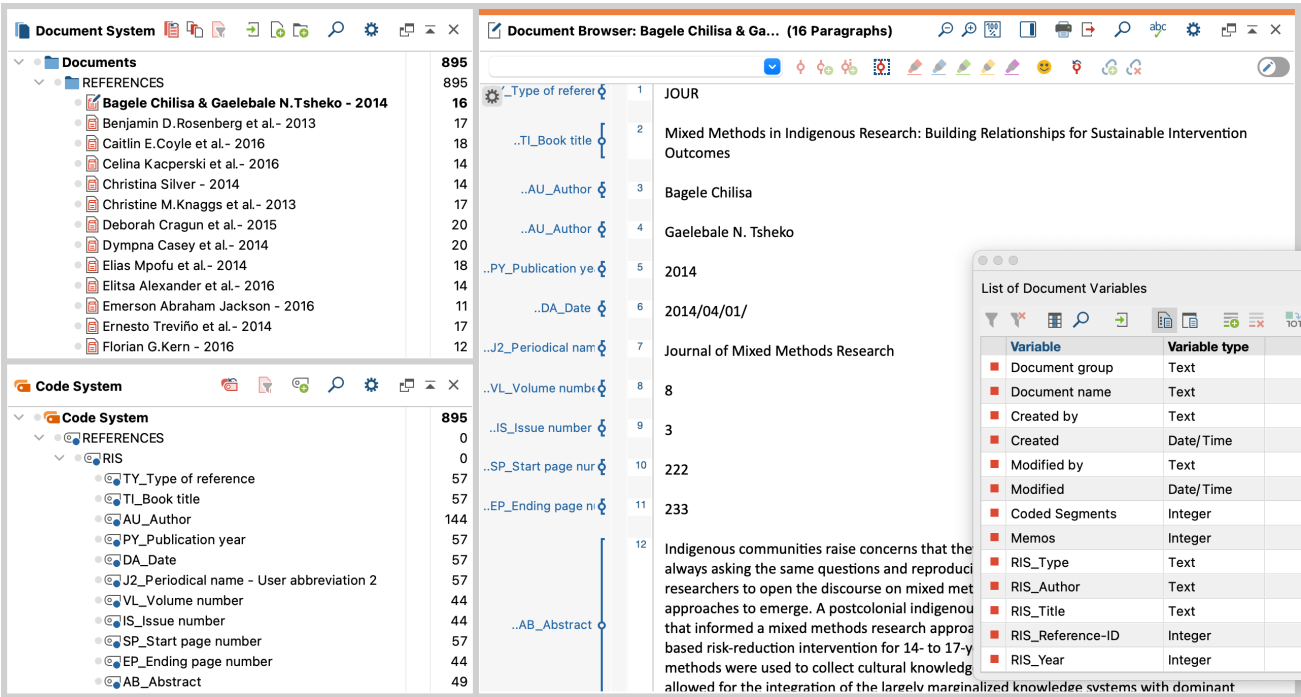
Document System

| Documents | 895 |
|---|---|
| REFERENCES | 895 |
| Bagele Chilisa & Gaelebale N.Tsheko - 2014 | 16 |
| Benjamin D.Rosenberg et al.- 2013 | 17 |
| Caitlin E.Coyle et al.- 2016 | 18 |
| Celina Kacperski et al.- 2016 | 14 |
| Christina Silver - 2014 | 14 |
| Christine M.Knaggs et al.- 2013 | 17 |
| Deborah Cragun et al.- 2015 | 20 |
| Dympna Casey et al.- 2014 | 20 |
| Elias Mpofu et al.- 2014 | 18 |
| Elitsa Alexander et al.- 2016 | 14 |
| Emerson Abraham Jackson - 2016 | 11 |
| Ernesto Treviño et al.- 2014 | 17 |
| Florian G.Kern - 2016 | 12 |

Code System

| Code System | 895 |
|---|---|
| REFERENCES | 0 |
| RIS | 0 |
| TY_Type of reference | 57 |
| TI_Book title | 57 |
| AU_Author | 144 |
| PY_Publication year | 57 |
| DA_Date | 57 |
| J2_Periodical name - User abbreviation 2 | 57 |
| VL_Volume number | 44 |
| IS_Issue number | 44 |
| SP_Start page number | 57 |
| EP_Ending page number | 44 |
| AB_Abstract | 49 |

Document Browser: Bagele Chilisa & Ga... (16 Paragraphs)

..Y_Type of referer 1 JOUR

..TI_Book title 2 Mixed Methods in Indigenous Research: Building Relationships for Sustainable Intervention Outcomes

..AU_Author 3 Bagele Chilisa

..AU_Author 4 Gaelebale N. Tsheko

..PY_Publication ye 5 2014

..DA_Date 6 2014/04/01/

..J2_Periodical nam 7 Journal of Mixed Methods Research

..VL_Volume numbe 8 8

..IS_Issue number 9 3

..SP_Start page nur 10 222

..EP_Ending page n 11 233

..AB_Abstract 12 Indigenous communities raise concerns that the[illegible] always asking the same questions and reproduci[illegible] researchers to open the discourse on mixed met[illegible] approaches to emerge. A postcolonial indigenou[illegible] that informed a mixed methods research approa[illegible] based risk-reduction intervention for 14- to 17-y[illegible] methods were used to collect cultural knowledg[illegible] allowed for the integration of the largely marginalized knowledge systems with dominant

List of Document Variables

| Variable | Variable type |
|---|---|
| Document group | Text |
| Document name | Text |
| Created by | Text |
| Created | Date/Time |
| Modified by | Text |
| Modified | Date/Time |
| Coded Segments | Integer |
| Memos | Integer |
| RIS_Type | Text |
| RIS_Author | Text |
| RIS_Title | Text |
| RIS_Reference-ID | Integer |
| RIS_Year | Integer |